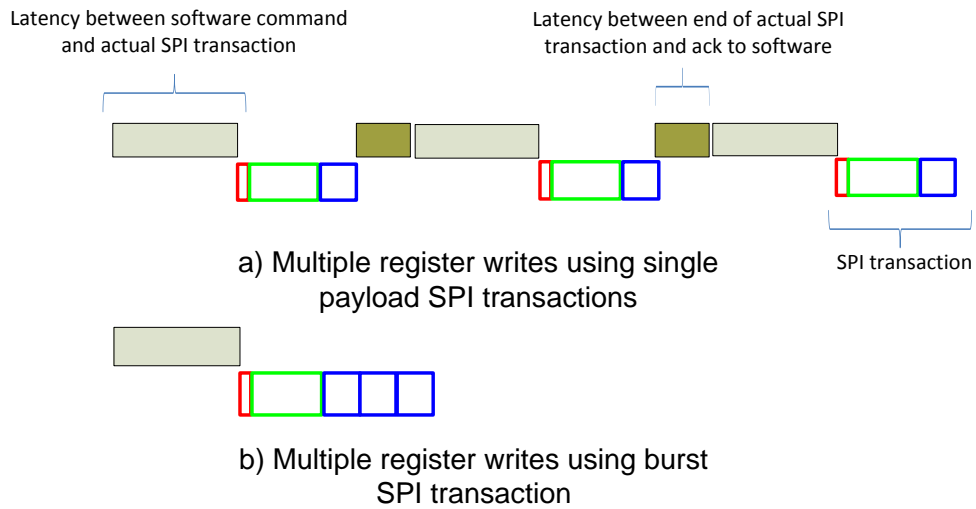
Latency between software command and actual SPI transaction

Latency between end of actual SPI transaction and ack to software

a) Multiple register writes using single payload SPI transactions

SPI transaction

b) Multiple register writes using burst SPI transaction